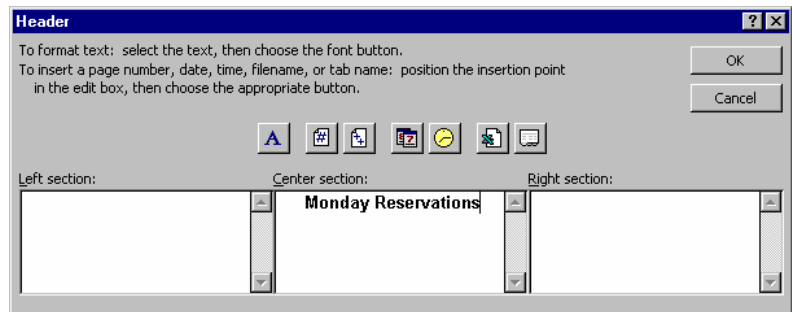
Header

To format text: select the text, then choose the font button.
To insert a page number, date, time, filename, or tab name: position the insertion point in the edit box, then choose the appropriate button.

OK

Cancel

A

Left section:

Center section:

Monday Reservations

Right section: